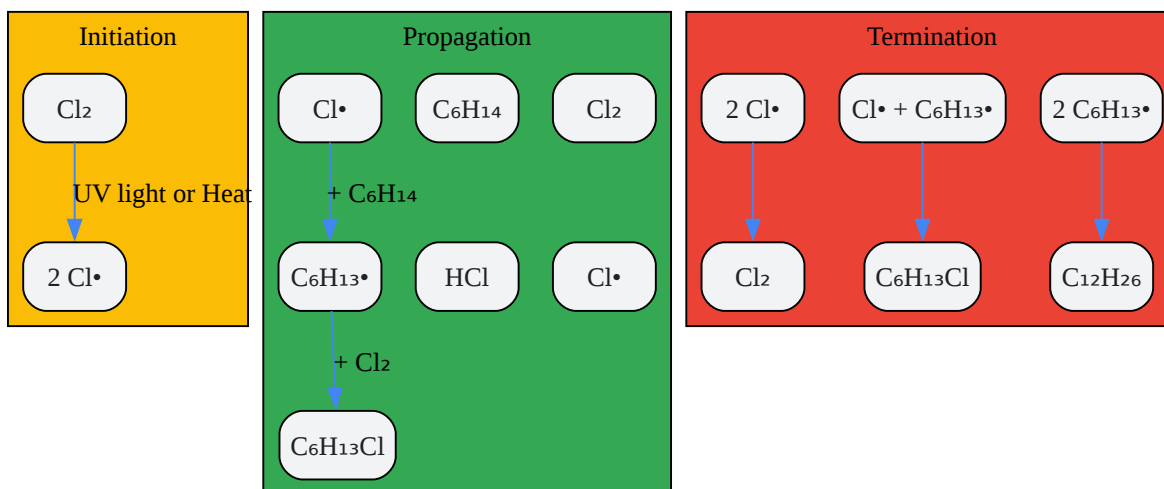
Initiation

$Cl_2$

UV light or Heat

2 Cl•

Propagation

Cl•

$C_6H_{14}$

$Cl_2$

+ $C_6H_{14}$

$C_6H_{13}$•

HCl

Cl•

+ $Cl_2$

$C_6H_{13}Cl$

Termination

2 Cl•

Cl• + $C_6H_{13}$•

2 $C_6H_{13}$•

$Cl_2$

$C_6H_{13}Cl$

$C_{12}H_{26}$